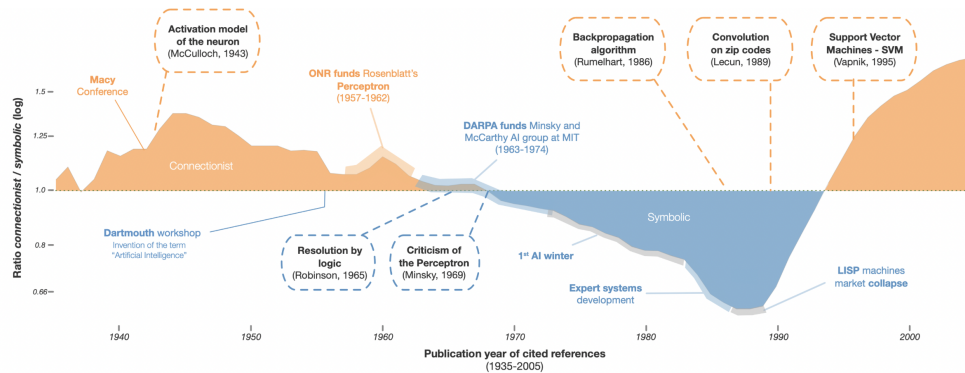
Activation model of the neuron
(McCulloch, 1943)

Macy Conference

ONR funds Rosenblatt's Perceptron
(1957-1962)

DARPA funds Minsky and McCarthy AI group at MIT
(1963-1974)

Backpropagation algorithm
(Rumelhart, 1986)

Convolution on zip codes
(Lecun, 1989)

Support Vector Machines - SVM
(Vapnik, 1995)

Ratio *connectionist / symbolic* (log)

1.5
1.25
1.0
0.8
0.66

Connectionist

Symbolic

Dartmouth workshop
Invention of the term "Artificial Intelligence"

Resolution by logic
(Robinson, 1965)

Criticism of the Perceptron
(Minsky, 1969)

1st AI winter

Expert systems development

LISP machines market collapse

1940
1950
1960
1970
1980
1990
2000

Publication year of cited references
(1935-2005)